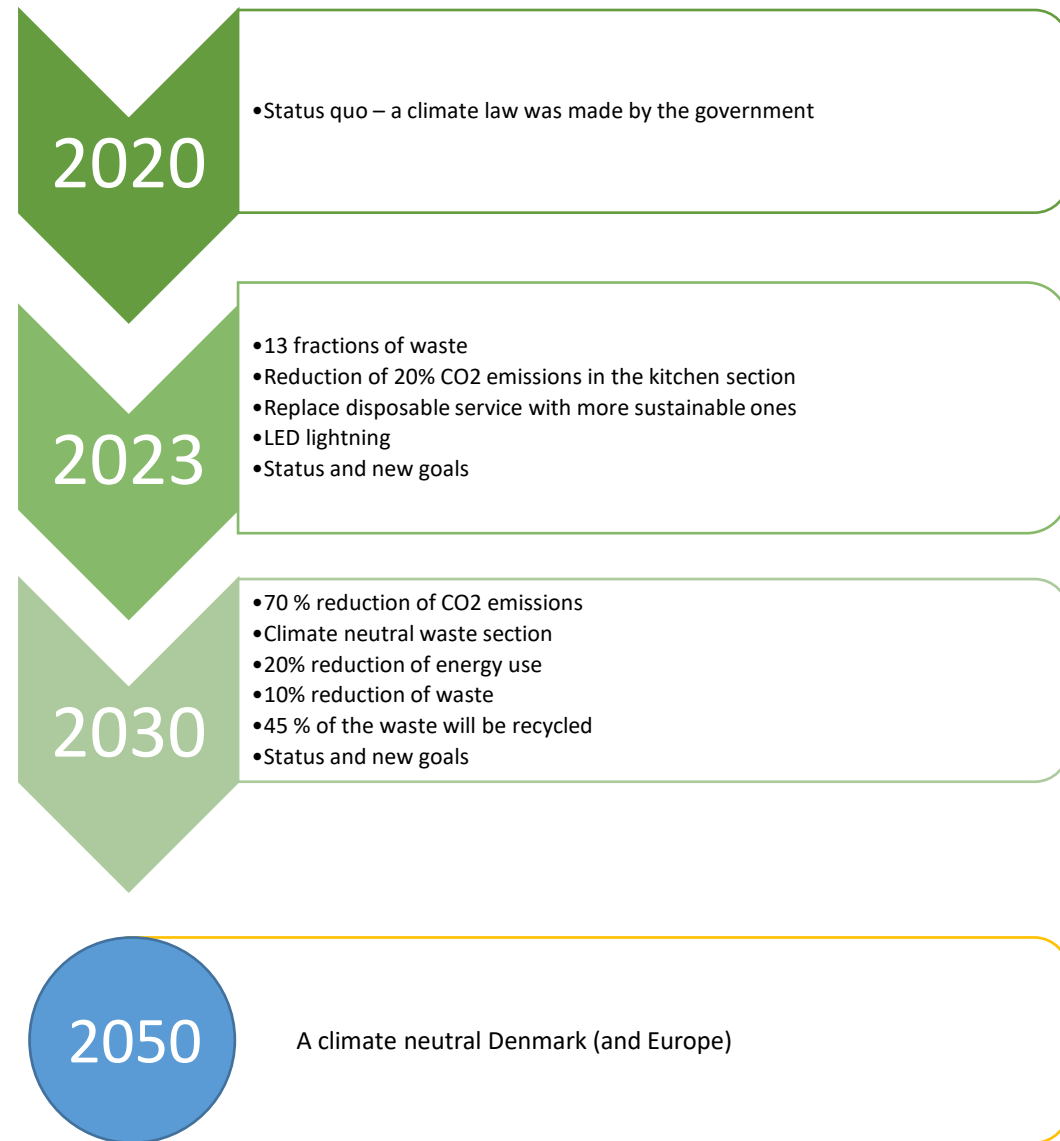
2020

•Status quo – a climate law was made by the government

2023

•13 fractions of waste
•Reduction of 20% CO2 emissions in the kitchen section
•Replace disposable service with more sustainable ones
•LED lightning
•Status and new goals

2030

•70 % reduction of CO2 emissions
•Climate neutral waste section
•20% reduction of energy use
•10% reduction of waste
•45 % of the waste will be recycled
•Status and new goals

2050

A climate neutral Denmark (and Europe)